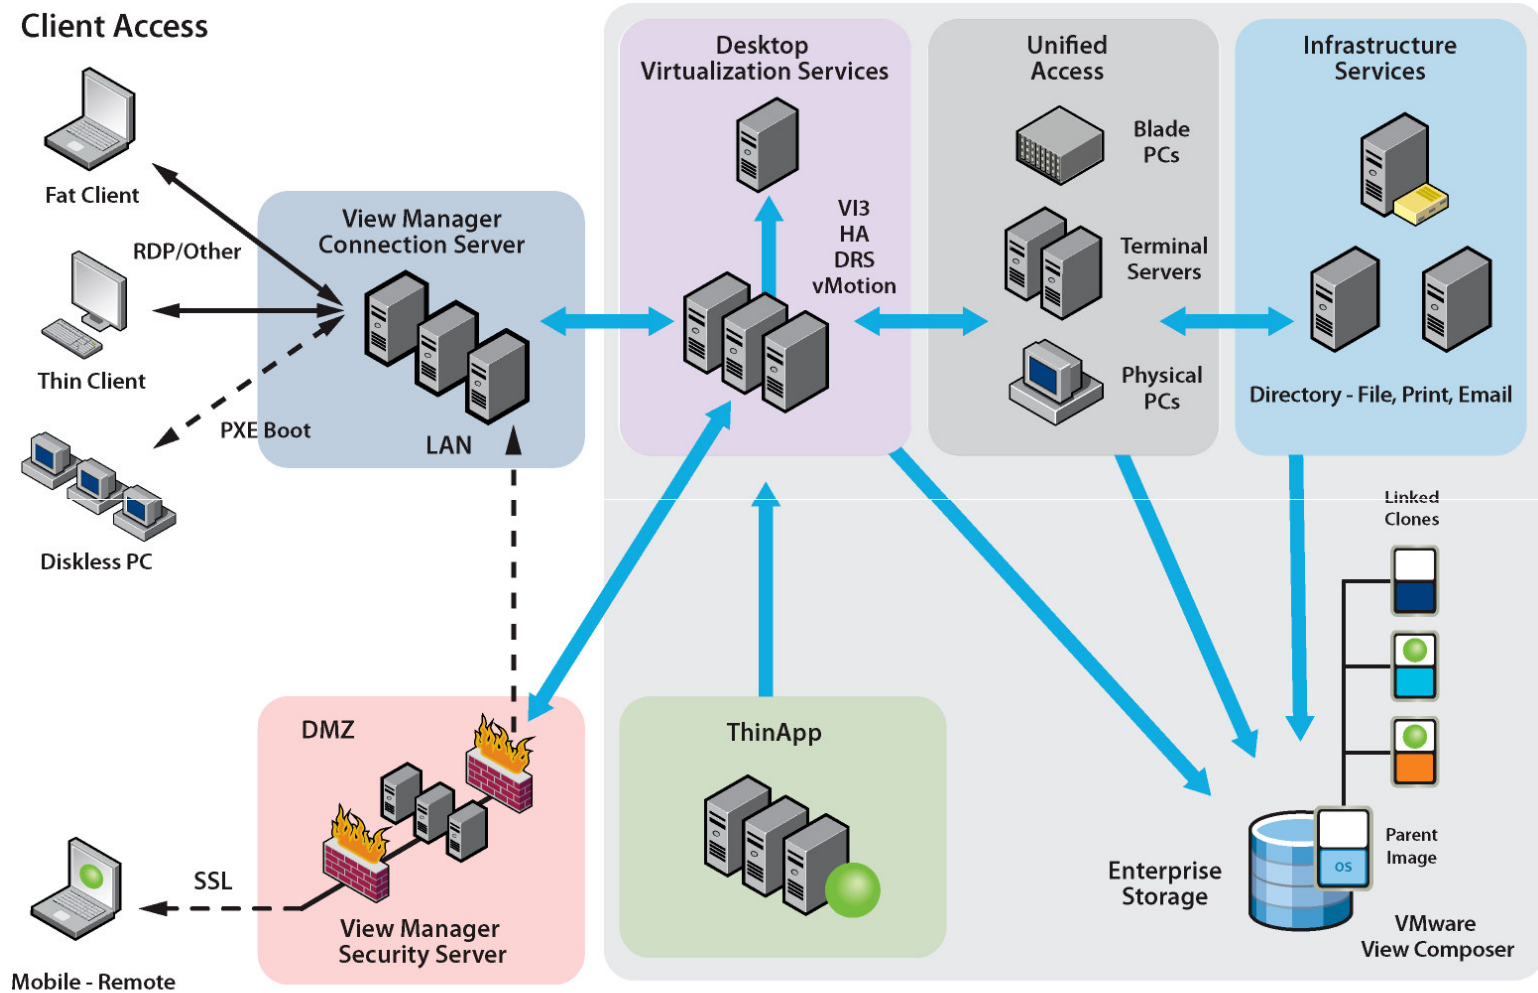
Client Access

Fat Client

RDP/Other

Thin Client

PXE Boot

Diskless PC

View Manager Connection Server

LAN

Desktop Virtualization Services

VI3
HA
DRS
vMotion

Unified Access

Blade PCs

Terminal Servers

Physical PCs

Infrastructure Services

Directory - File, Print, Email

Linked Clones

OS

Parent Image

Enterprise Storage

VMware View Composer

ThinApp

DMZ

View Manager Security Server

SSL

Mobile - Remote